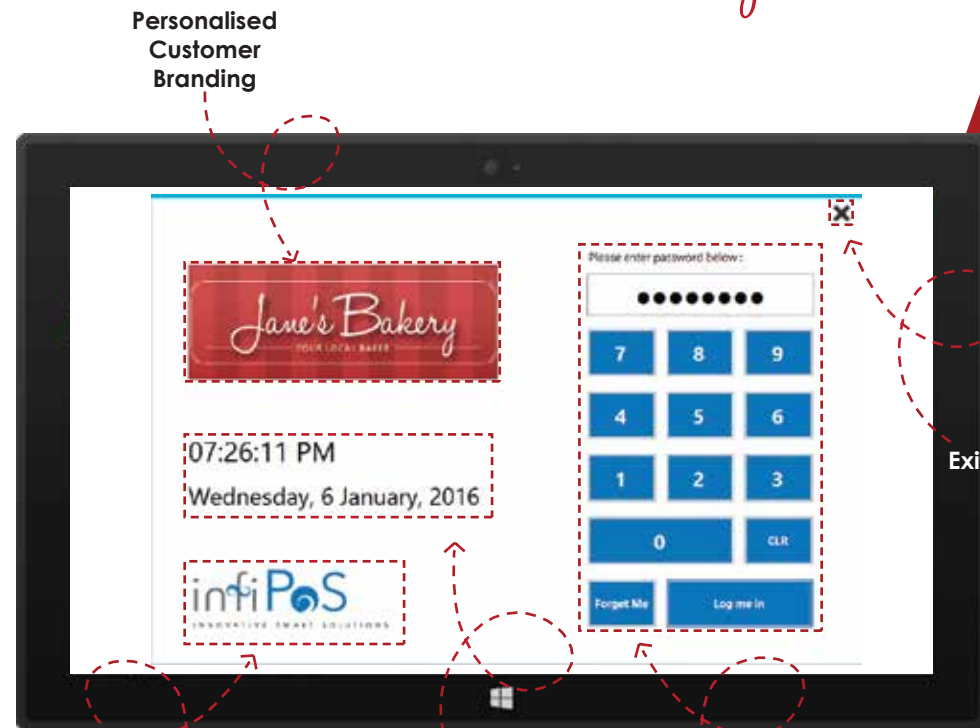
Personalised Customer Branding

Jane's Bakery
YOUR LOCAL BAKER

07:26:11 PM
Wednesday, 6 January, 2016

infiPoS
INNOVATIVE SMART SOLUTIONS

Please enter password below :
●●●●●●●●

| 7 | 8 | 9 |
|---|---|---|
| 4 | 5 | 6 |
| 1 | 2 | 3 |
| 0 | | CLR |

Forget Me
Log me in

Exi